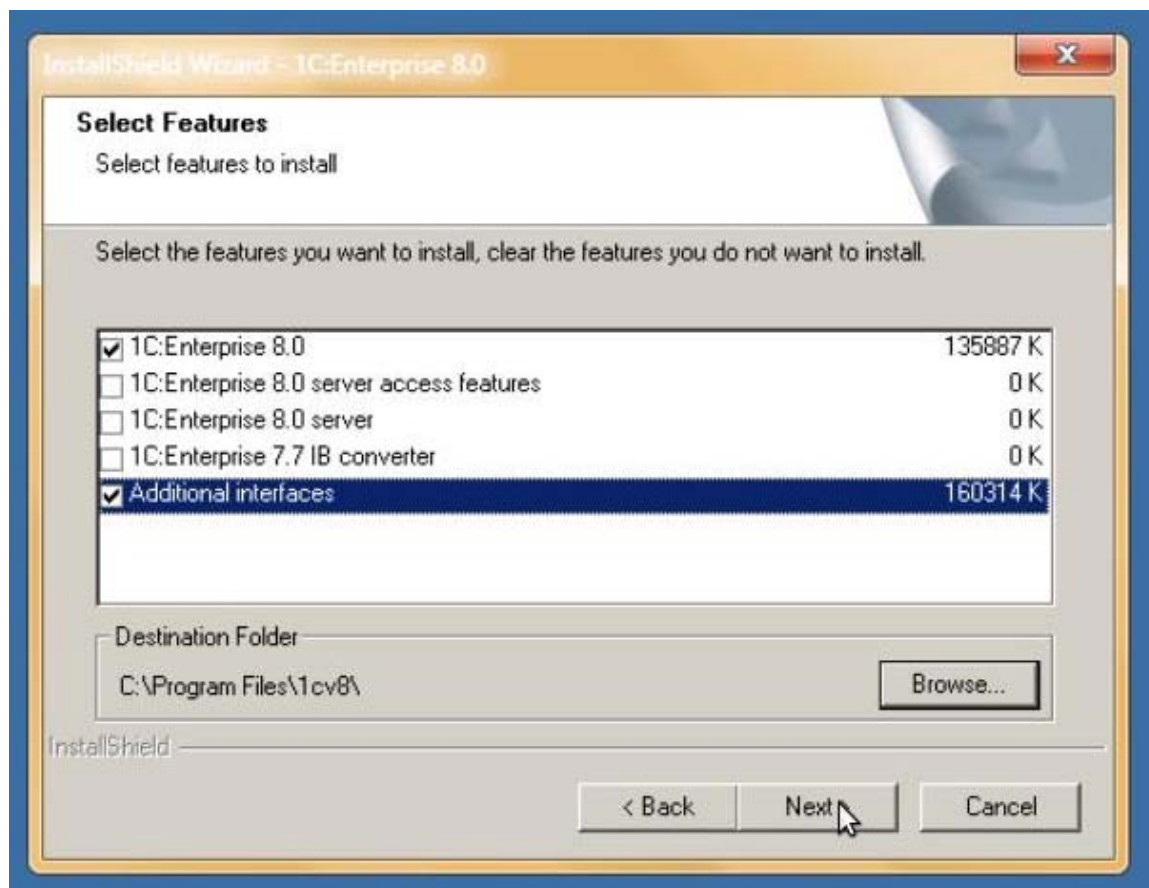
InstallShield Wizard - 1C:Enterprise 8.0

Select Features

Select features to install

Select the features you want to install, clear the features you do not want to install.

| | | |
|---|---|---|
| ☑ | 1C:Enterprise 8.0 | 135887 K |
| ☐ | 1C:Enterprise 8.0 server access features | 0 K |
| ☐ | 1C:Enterprise 8.0 server | 0 K |
| ☐ | 1C:Enterprise 7.7 IB converter | 0 K |
| ☑ | Additional interfaces | 160314 K |

Destination Folder

C:\Program Files\1cv8\

Browse...

InstallShield

< Back

Next

Cancel